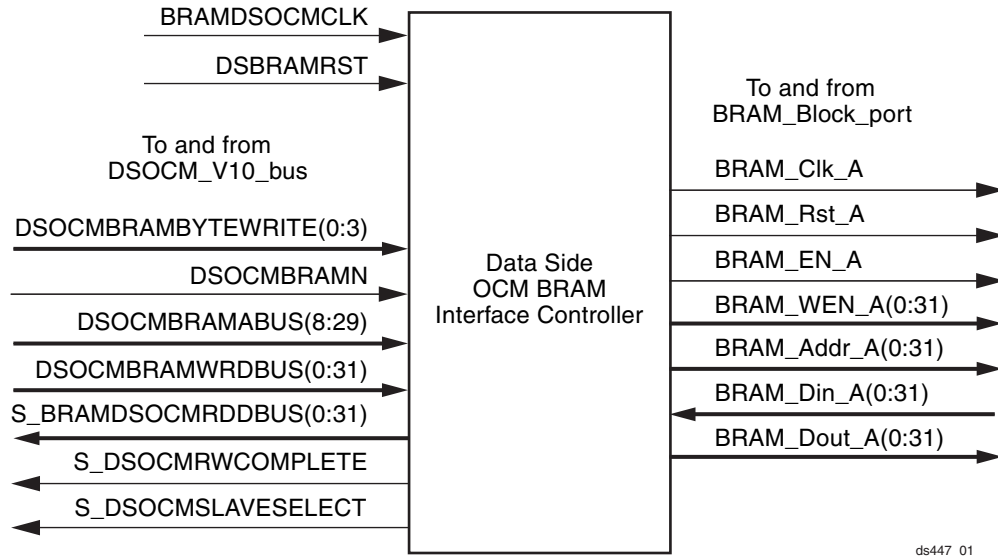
BRAMDSOCMCLK

DSBRAMRST

To and from
DSOCM_V10_bus

DSOCMBRAMBYTEWRITE(0:3)

DSOCMBRAMN

DSOCMBRAMABUS(8:29)

DSOCMBRAMWRDBUS(0:31)

S_BRAMDSOCMRDDBUS(0:31)

S_DSOCMRWCOMPLETE

S_DSOCMSLAVESELECT

Data Side
OCM BRAM
Interface Controller

To and from
BRAM_Block_port

BRAM_Clk_A

BRAM_Rst_A

BRAM_EN_A

BRAM_WEN_A(0:31)

BRAM_Addr_A(0:31)

BRAM_Din_A(0:31)

BRAM_Dout_A(0:31)

ds447_01